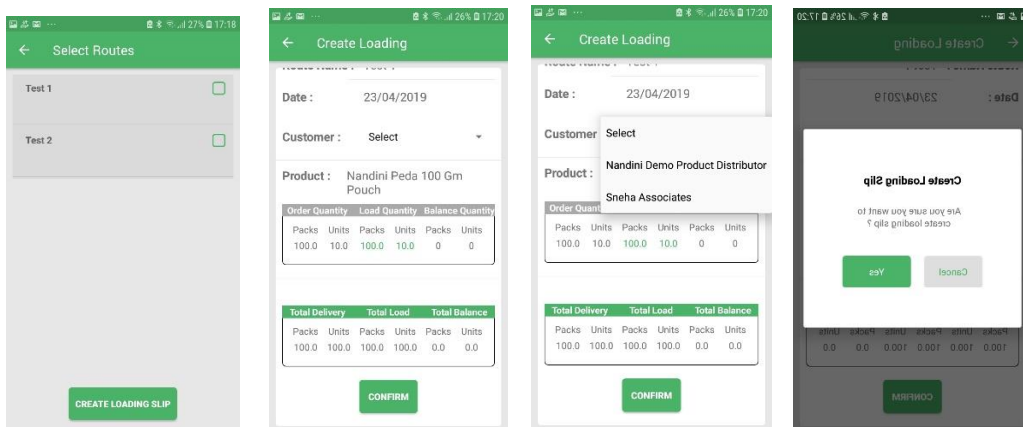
27% 17:18

Select Routes

Test 1

Test 2

CREATE LOADING SLIP

26% 17:20

Create Loading

Date : 23/04/2019

Customer : Select

Product : Nandini Peda 100 Gm Pouch

| Order Quantity | | Load Quantity | | Balance Quantity | |
|---|---|---|---|---|---|
| Packs | Units | Packs | Units | Packs | Units |
| 100.0 | 10.0 | 100.0 | 10.0 | 0 | 0 |

| Total Delivery | | Total Load | | Total Balance | |
|---|---|---|---|---|---|
| Packs | Units | Packs | Units | Packs | Units |
| 100.0 | 100.0 | 100.0 | 100.0 | 0.0 | 0.0 |

CONFIRM

26% 17:20

Create Loading

Date : 23/04/2019

Customer

Select

Nandini Demo Product Distributor

Sneha Associates

Product :

Order Quant

| Packs | Units | Packs | Units | Packs | Units |
|---|---|---|---|---|---|
| 100.0 | 10.0 | 100.0 | 10.0 | 0 | 0 |

| Total Delivery | | Total Load | | Total Balance | |
|---|---|---|---|---|---|
| Packs | Units | Packs | Units | Packs | Units |
| 100.0 | 100.0 | 100.0 | 100.0 | 0.0 | 0.0 |

CONFIRM

26% 17:20

Create Loading

Date : 23/04/2019

Create Loading Slip

Are you sure you want to create loading slip ?

Cancel

Yes

| Packs | Units | Packs | Units | Packs | Units |
|---|---|---|---|---|---|
| 100.0 | 100.0 | 100.0 | 100.0 | 0.0 | 0.0 |

CONFIRM